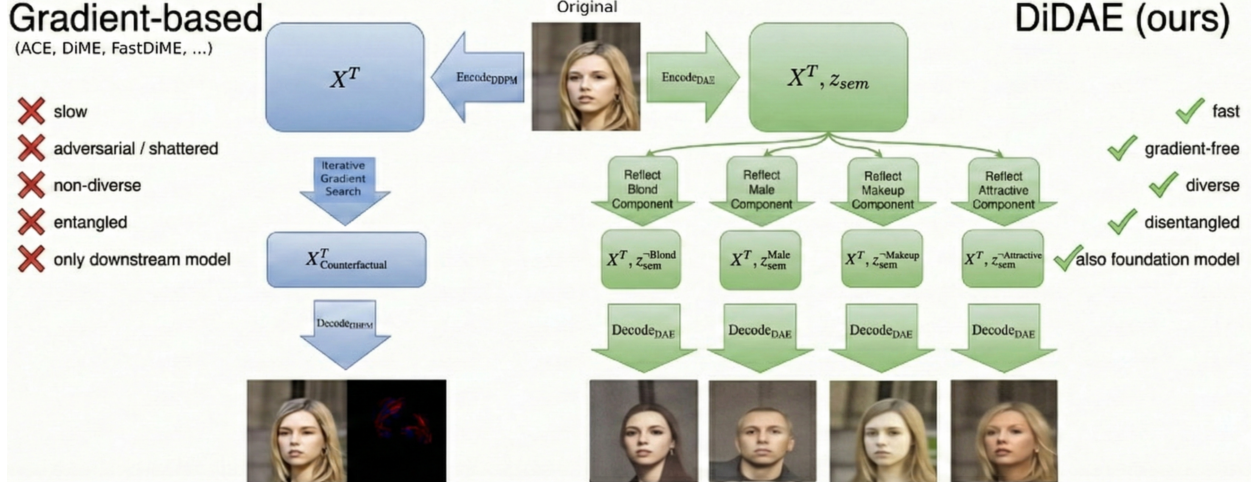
Gradient-based
(ACE, DiME, FastDiME, ...)

slow
adversarial / shattered
non-diverse
entangled
only downstream model

Original

$X^T$

Encode$_{\text{DDPM}}$

Iterative Gradient Search

$X^T_{\text{Counterfactual}}$

Decode$_{\text{DDPM}}$

DiDAE (ours)

Encode$_{\text{DAE}}$

$X^T, z_{sem}$

Reflect Blond Component

Reflect Male Component

Reflect Makeup Component

Reflect Attractive Component

$X^T, z_{\text{sem}}^{\neg\text{Blond}}$

$X^T, z_{\text{sem}}^{\text{Male}}$

$X^T, z_{\text{sem}}^{\neg\text{Makeup}}$

$X^T, z_{\text{sem}}^{\neg\text{Attractive}}$

Decode$_{\text{DAE}}$

Decode$_{\text{DAE}}$

Decode$_{\text{DAE}}$

Decode$_{\text{DAE}}$

fast
gradient-free
diverse
disentangled
also foundation model